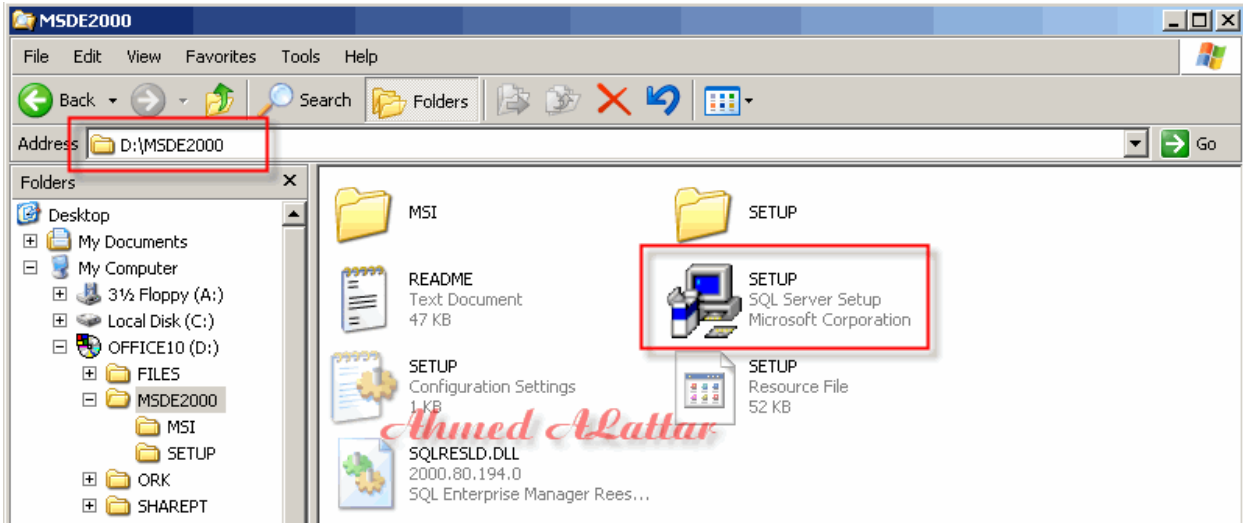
MSDE2000

File Edit View Favorites Tools Help

Back Search Folders

Address D:\MSDE2000 Go

Folders

Desktop
My Documents
My Computer
3½ Floppy (A:)
Local Disk (C:)
OFFICE10 (D:)
FILES
MSDE2000
MSI
SETUP
ORK
SHAREPT

MSI

SETUP

README
Text Document
47 KB

SETUP
SQL Server Setup
Microsoft Corporation

SETUP
Configuration Settings
1 KB

SETUP
Resource File
52 KB

Ahmed ALattar

SQLRESLD.DLL
2000.80.194.0
SQL Enterprise Manager Rees...